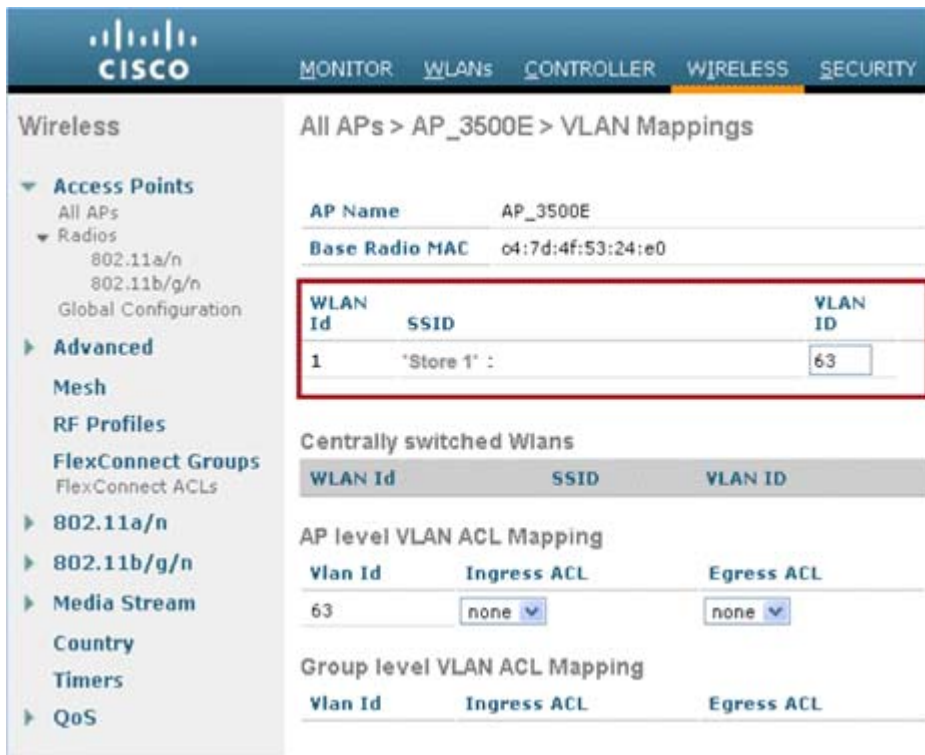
cisco

MONITOR WLANs CONTROLLER WIRELESS SECURITY

Wireless

Access Points
All APs
Radios
802.11a/n
802.11b/g/n
Global Configuration

Advanced

Mesh

RF Profiles

FlexConnect Groups
FlexConnect ACLs

802.11a/n

802.11b/g/n

Media Stream

Country

Timers

QoS

All APs > AP_3500E > VLAN Mappings

| AP Name | AP_3500E |
|---|---|
| Base Radio MAC | c4:7d:4f:53:24:e0 |

| WLAN Id | SSID | VLAN ID |
|---|---|---|
| 1 | 'Store 1' : | 63 |

Centrally switched Wlans

| WLAN Id | SSID | VLAN ID |
|---|---|---|

AP level VLAN ACL Mapping

| Vlan Id | Ingress ACL | Egress ACL |
|---|---|---|
| 63 | none | none |

Group level VLAN ACL Mapping

| Vlan Id | Ingress ACL | Egress ACL |
|---|---|---|